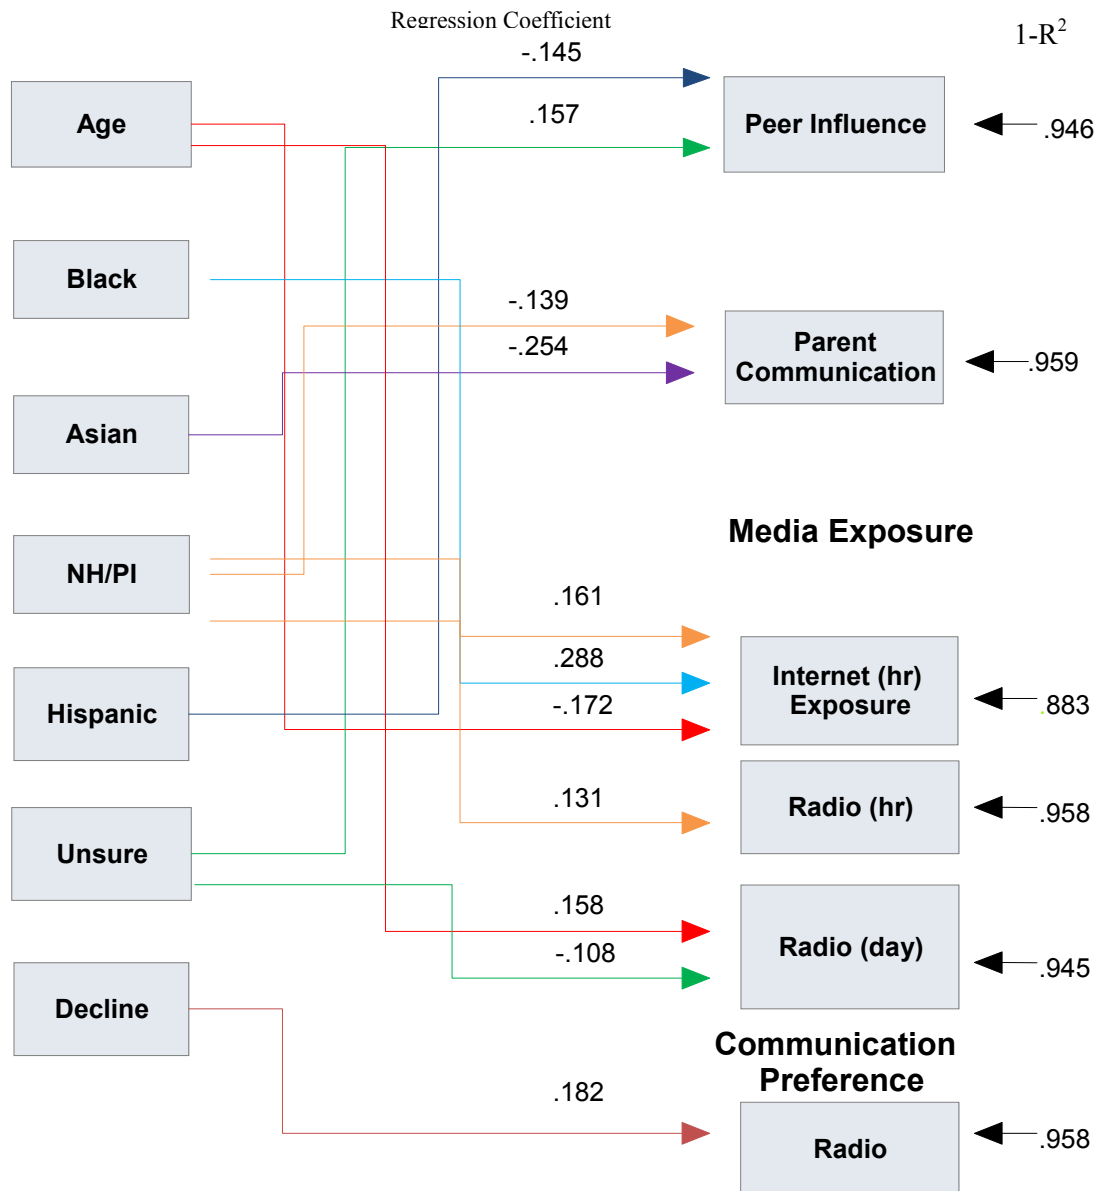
Regression Coefficient

$1\text{-}R^2$

Age

Black

Asian

NH/PI

Hispanic

Unsure

Decline

-.145

.157

Peer Influence

.946

-.139

-.254

Parent Communication

.959

Media Exposure

.161

.288

-.172

Internet (hr) Exposure

.883

.131

Radio (hr)

.958

.158

-.108

Radio (day)

.945

Communication Preference

.182

Radio

.958